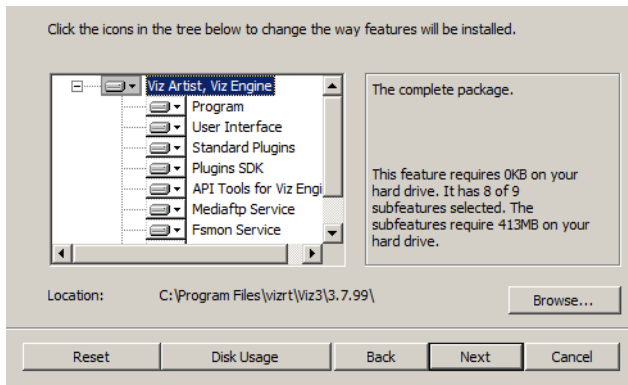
Click the icons in the tree below to change the way features will be installed.

Viz Artist, Viz Engine
Program
User Interface
Standard Plugins
Plugins SDK
API Tools for Viz Engi
Mediaftp Service
Fsmon Service

The complete package.

This feature requires 0KB on your hard drive. It has 8 of 9 subfeatures selected. The subfeatures require 413MB on your hard drive.

Location: C:\Program Files\vizrt\Viz3\3.7.99\

Browse...

Reset
Disk Usage
Back
Next
Cancel